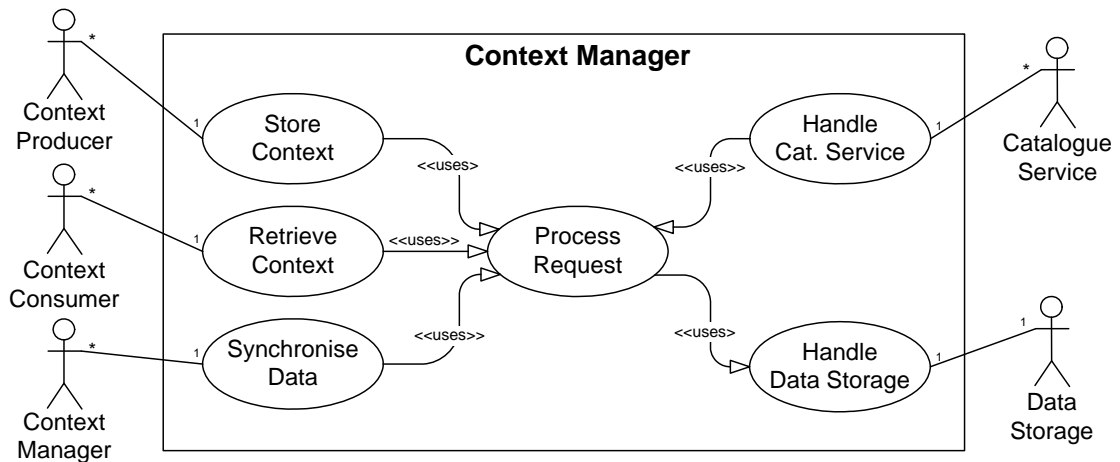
Context Manager

Context Producer

Context Consumer

Context Manager

Catalogue Service

Data Storage

Store Context

Retrieve Context

Synchronise Data

Process Request

Handle Cat. Service

Handle Data Storage

<<uses>

<<uses>>

<<uses>>

<<uses>>

<<uses>

*

1

*

1

*

1

*

1

1

1

1

1